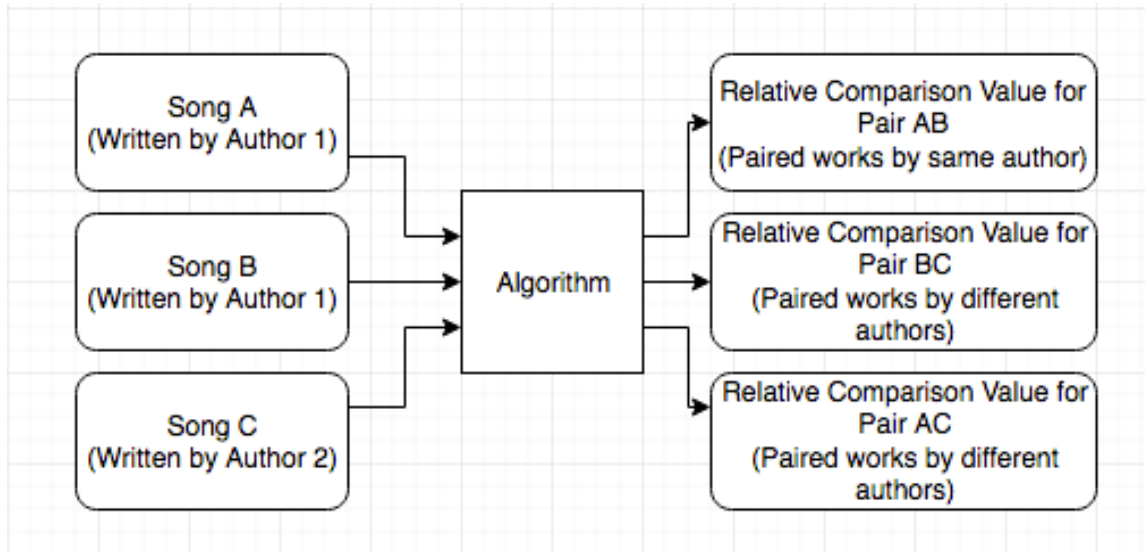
Song A
(Written by Author 1)

Song B
(Written by Author 1)

Song C
(Written by Author 2)

Algorithm

Relative Comparison Value for Pair AB
(Paired works by same author)

Relative Comparison Value for Pair BC
(Paired works by different authors)

Relative Comparison Value for Pair AC
(Paired works by different authors)